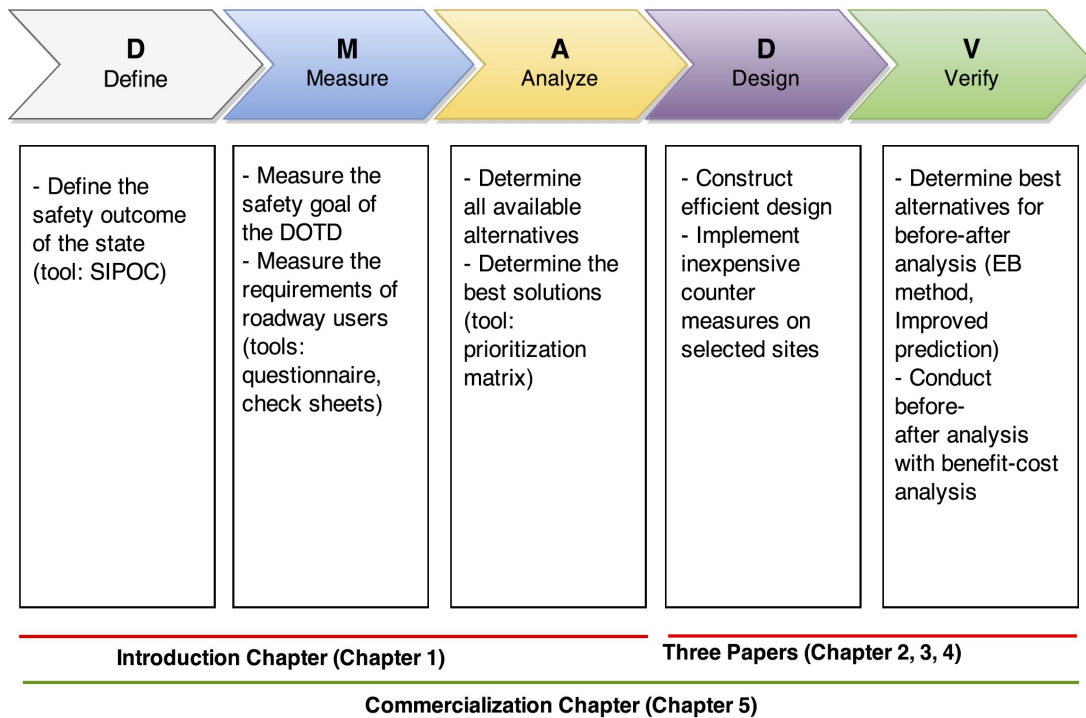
D
Define

M
Measure

A
Analyze

D
Design

V
Verify

- Define the safety outcome of the state (tool: SIPOC)

- Measure the safety goal of the DOTD
- Measure the requirements of roadway users (tools: questionnaire, check sheets)

- Determine all available alternatives
- Determine the best solutions (tool: prioritization matrix)

- Construct efficient design
- Implement inexpensive counter measures on selected sites

- Determine best alternatives for before-after analysis (EB method, Improved prediction)
- Conduct before-after analysis with benefit-cost analysis

Introduction Chapter (Chapter 1)

Three Papers (Chapter 2, 3, 4)

Commercialization Chapter (Chapter 5)